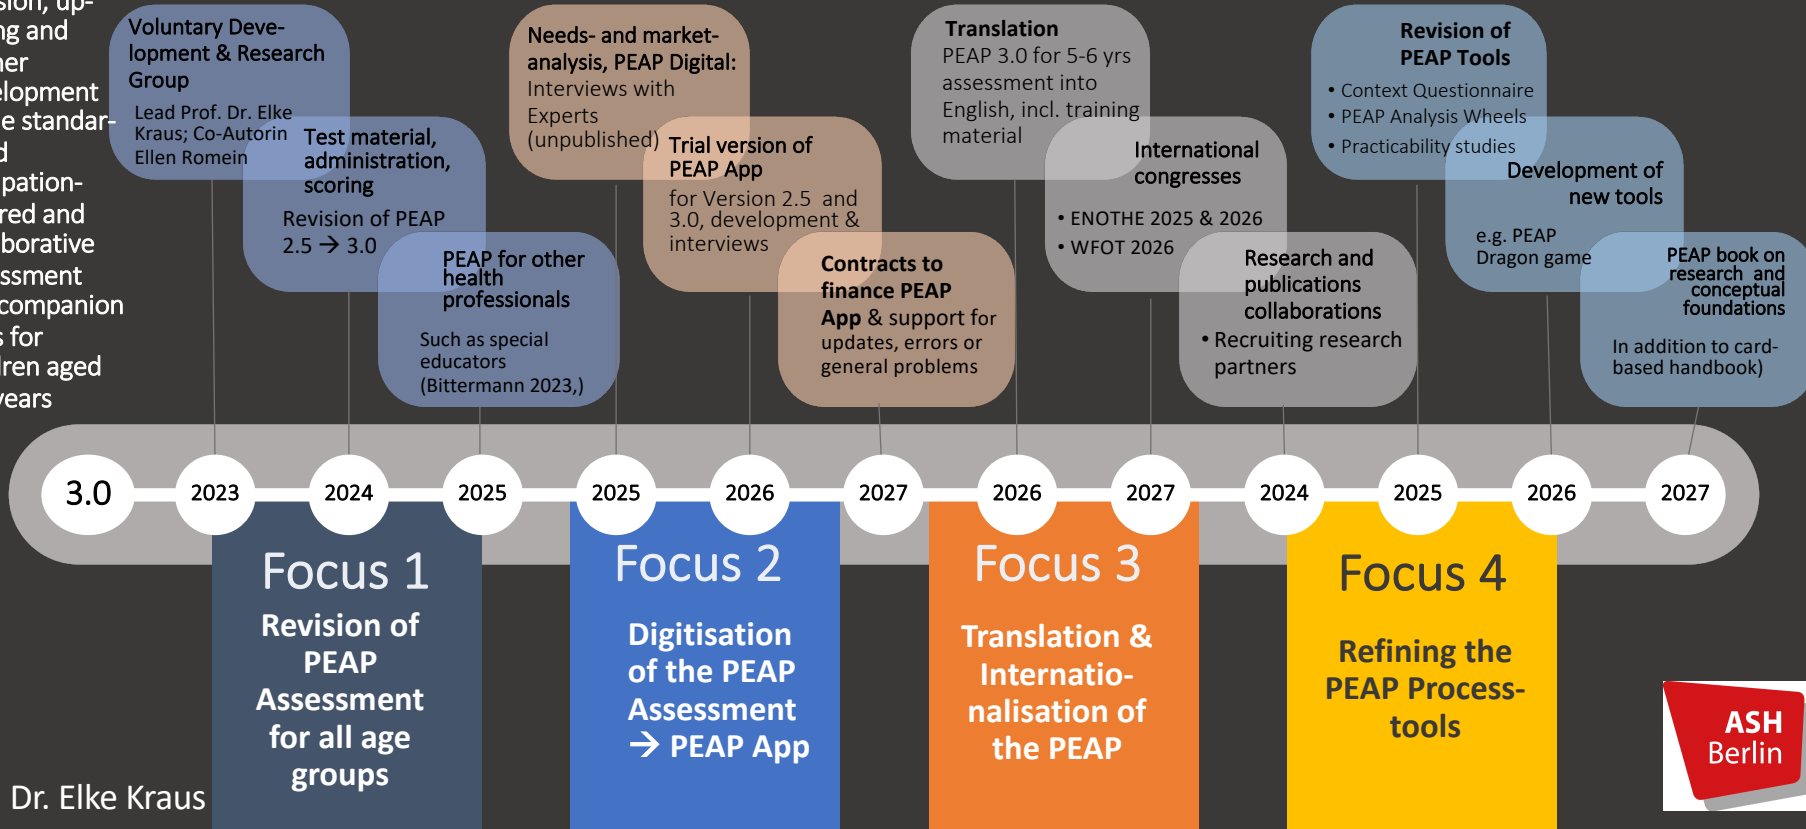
sion, up-
ng and
her
elopment
e standar-
d
pation-
red and
borative
ssment
companion
s for
ren aged
ears

Voluntary Development & Research Group
Lead Prof. Dr. Elke Kraus; Co-Autorin Ellen Romein

Test material, administration, scoring
Revision of PEAP 2.5 → 3.0

PEAP for other health professionals
Such as special educators (Bittermann 2023,)

Needs- and market-analysis, PEAP Digital: Interviews with Experts (unpublished)

Trial version of PEAP App
for Version 2.5 and 3.0, development & interviews

Contracts to finance PEAP App & support for updates, errors or general problems

Translation
PEAP 3.0 for 5-6 yrs assessment into English, incl. training material

International congresses
• ENOTHE 2025 & 2026
• WFOT 2026

Research and publications collaborations
• Recruiting research partners

Revision of PEAP Tools
• Context Questionnaire
• PEAP Analysis Wheels
• Practicability studies

Development of new tools
e.g. PEAP Dragon game

PEAP book on research and conceptual foundations
In addition to card-based handbook)

3.0 2023 2024 2025 2025 2026 2027 2026 2027 2024 2025 2026 2027

Focus 1
Revision of PEAP Assessment for all age groups

Focus 2
Digitisation of the PEAP Assessment → PEAP App

Focus 3
Translation & Internationalisation of the PEAP

Focus 4
Refining the PEAP Process-tools

Dr. Elke Kraus

ASH Berlin